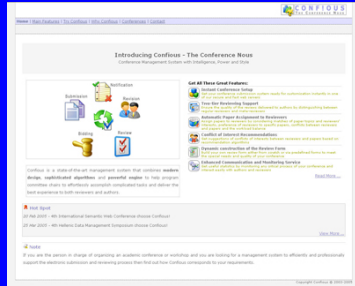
CONFIOUS
The Conference Nous

Home | New Features | Try Confious | Why Confious | Conferences | Contact

Introducing Confious - The Conference Nous
Conference Management System with Intelligence, Power and Style

Notification
Submission
Revision
Bidding
Review

Confious is a state-of-the-art management system that combines modern design, sophisticated algorithms and powerful engine to help program committee chairs to effortlessly accomplish complicated tasks and deliver the best experience to both reviewers and authors.

Get All These Great Features:

Instant Conference Setup
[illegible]

Two-tier Reviewing Support
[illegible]

Automatic Paper Assignment to Reviewers
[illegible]

Conflict of Interest Recommendations
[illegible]

Dynamic construction of the Review Form
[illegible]

Enhanced Communication and Monitoring Service
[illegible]

Read More...

Hot Spot
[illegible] Feb 2009 - 4th International Semantic Web Conference choose Confious!
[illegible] Mar 2009 - 4th Hellenic Data Management Symposium choose Confious!

View More...

Note
If you are the person in charge of organizing an academic conference or workshop and you are looking for a management system to efficiently and professionally support the electronic submission and reviewing process then find out how Confious corresponds to your requirements.

Copyright Confious © 2005-2009